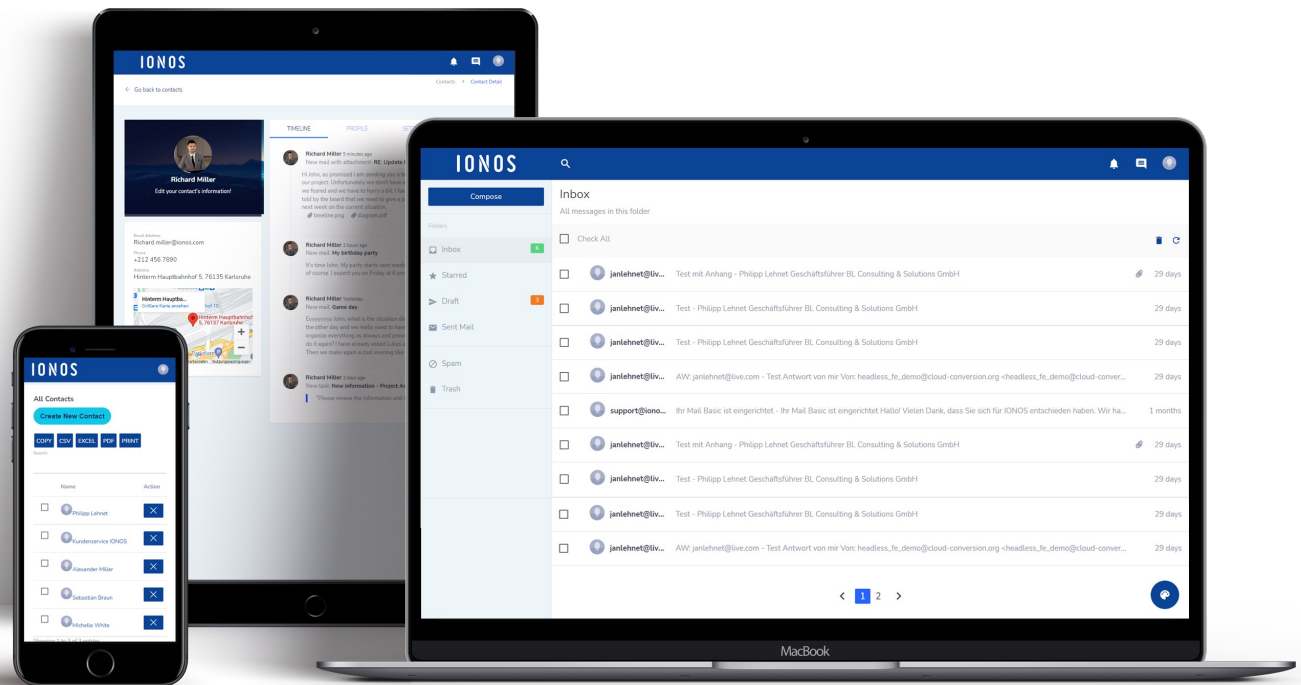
IONOS

Go back to contacts

Contacts > Contact Detail

Richard Miller
Edit your contact's information!

Email Address
Richard.miller@ionos.com
Phone
+212 456 7890
Address
Hinterm Hauptbahnhof 5, 76135 Karlsruhe

Hinterm Hauptba...
Größere Karte ansehen
Hinterm Hauptbahnhof 5, 76137 Karlsruhe

TIMELINE PROFILE

Richard Miller 5 minutes ago
New mail with attachment: RE: Update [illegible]
Hi John, as promised I am sending you a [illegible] our project. Unfortunately we don't have a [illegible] we feared and we have to hurry a bit. I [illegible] told by the board that we need to give a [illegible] next week on the current situation.
timeline.jpeg diagram.pdf

Richard Miller 2 hours ago
New mail: My birthday party
It's time John. My party starts next week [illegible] of course. I expect you on Friday at 8 pm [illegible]

Richard Miller Yesterday
New mail: Game day
Eyyyyyyy John, what is the situation do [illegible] the other day and we really need to have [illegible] organize everything as always and answ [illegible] do it again? I have already asked Lukas a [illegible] Then we make again a nice evening like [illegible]

Richard Miller 2 days ago
New task: New information - Project A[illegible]
"Please review the information and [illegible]

IONOS

Compose

Folders

Inbox 6
Starred
Draft 5
Sent Mail
Spam
Trash

Inbox
All messages in this folder

Check All

janlehnet@liv... Test mit Anhang - Philipp Lehnet Geschäftsführer BL Consulting & Solutions GmbH 29 days
janlehnet@liv... Test - Philipp Lehnet Geschäftsführer BL Consulting & Solutions GmbH 29 days
janlehnet@liv... Test - Philipp Lehnet Geschäftsführer BL Consulting & Solutions GmbH 29 days
janlehnet@liv... AW: janlehnet@live.com - Test Antwort von mir Von: headless_fe_demo@cloud-conversion.org <headless_fe_demo@cloud-conver... 29 days
support@iono... Ihr Mail Basic ist eingerichtet - Ihr Mail Basic ist eingerichtet Hallo! Vielen Dank, dass Sie sich für IONOS entschieden haben. Wir ha... 1 months
janlehnet@liv... Test mit Anhang - Philipp Lehnet Geschäftsführer BL Consulting & Solutions GmbH 29 days
janlehnet@liv... Test - Philipp Lehnet Geschäftsführer BL Consulting & Solutions GmbH 29 days
janlehnet@liv... Test - Philipp Lehnet Geschäftsführer BL Consulting & Solutions GmbH 29 days
janlehnet@liv... AW: janlehnet@live.com - Test Antwort von mir Von: headless_fe_demo@cloud-conversion.org <headless_fe_demo@cloud-conver... 29 days

< 1 2 >

MacBook

IONOS

All Contacts
Create New Contact
COPY CSV EXCEL PDF PRINT
Search

Name Action
Philipp Lehnet
Kundenservice IONOS
Alexander Miller
Sebastian Braun
Michelle White